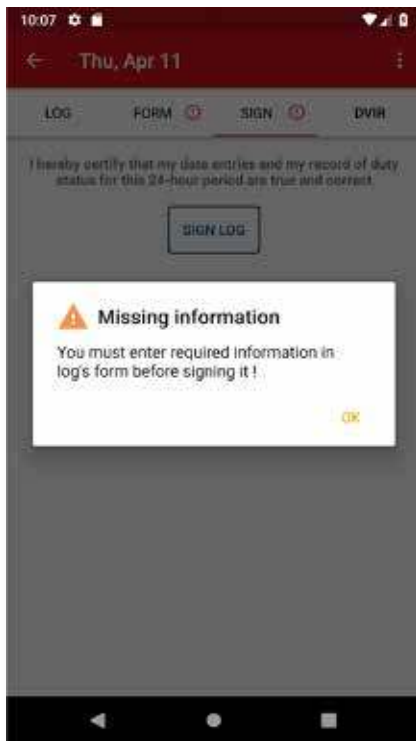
10:07

Thu, Apr 11

LOG

FORM

SIGN

DVIR

I hereby certify that my data entries and my record of duty status for this 24-hour period are true and correct

SIGN LOG

Missing information

You must enter required information in log's form before signing it !

OK